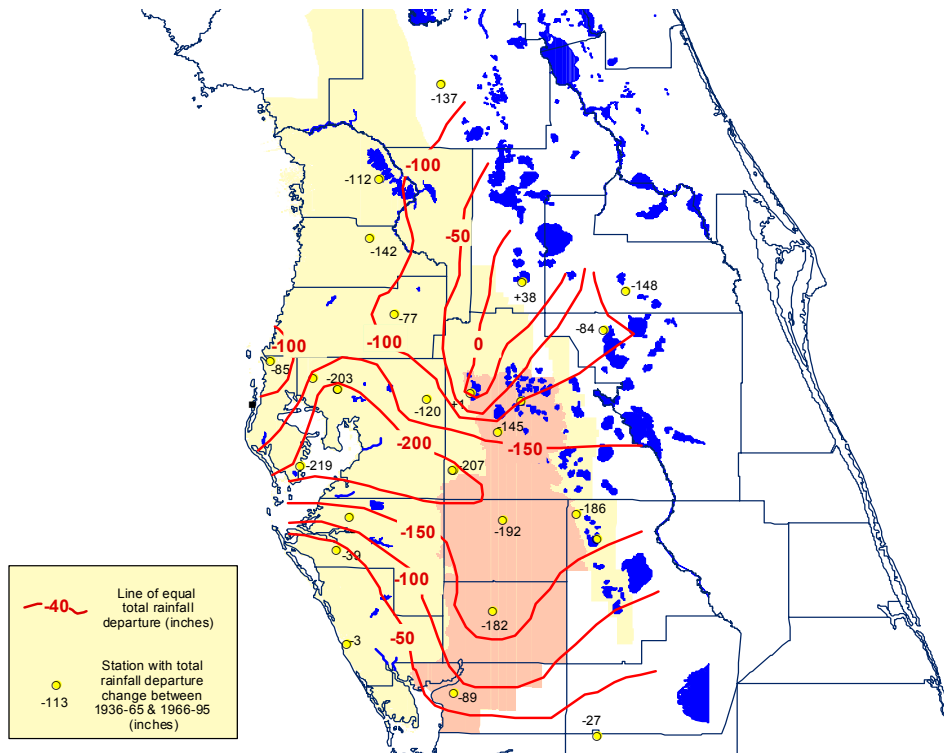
-137

-100

-112

-50

-142

+38

-148

-77

-84

-100

-100

0

-85

-203

-120

+1

-145

-200

-150

-207

-219

-186

-192

-150

-39

-100

-182

-50

-3

-89

-27

-40 Line of equal total rainfall departure (inches)

-113 Station with total rainfall departure change between 1936-65 & 1966-95 (inches)